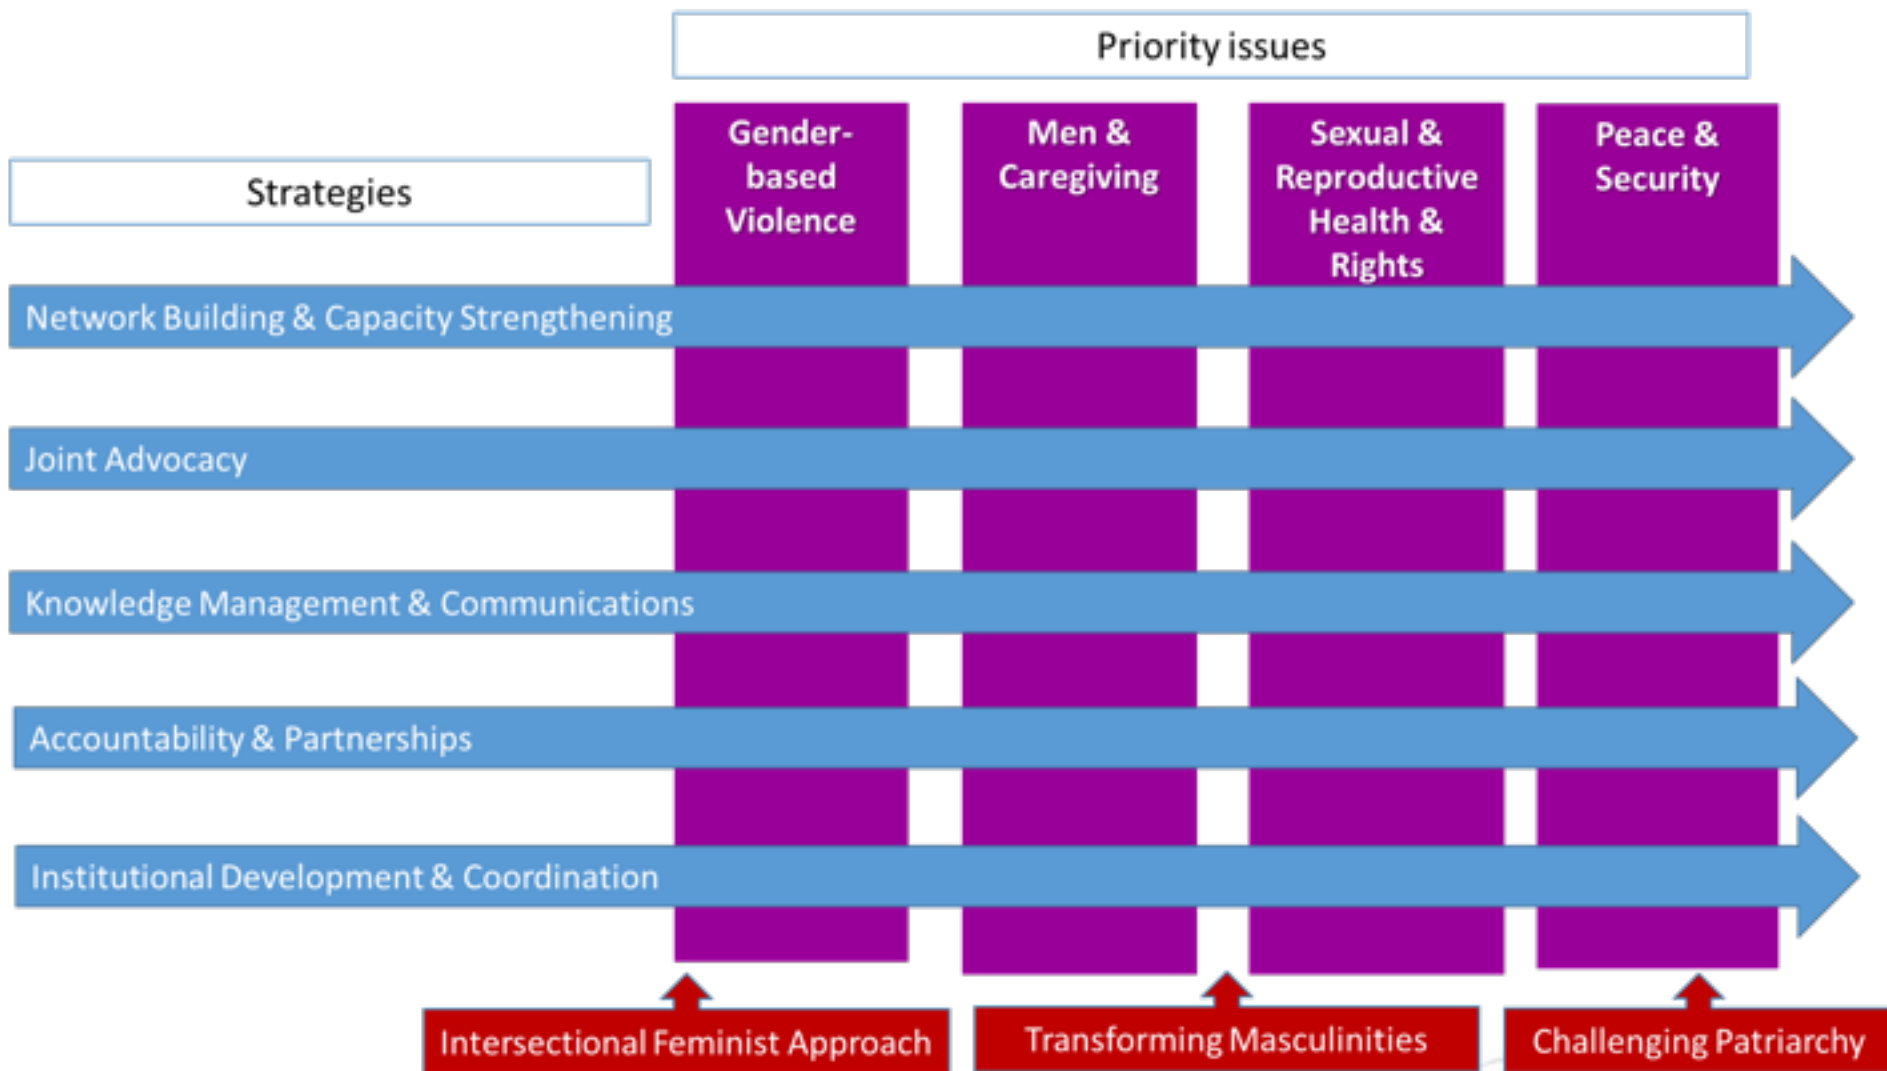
Priority issues

Strategies

Gender-based Violence

Men & Caregiving

Sexual & Reproductive Health & Rights

Peace & Security

Network Building & Capacity Strengthening

Joint Advocacy

Knowledge Management & Communications

Accountability & Partnerships

Institutional Development & Coordination

Intersectional Feminist Approach

Transforming Masculinities

Challenging Patriarchy